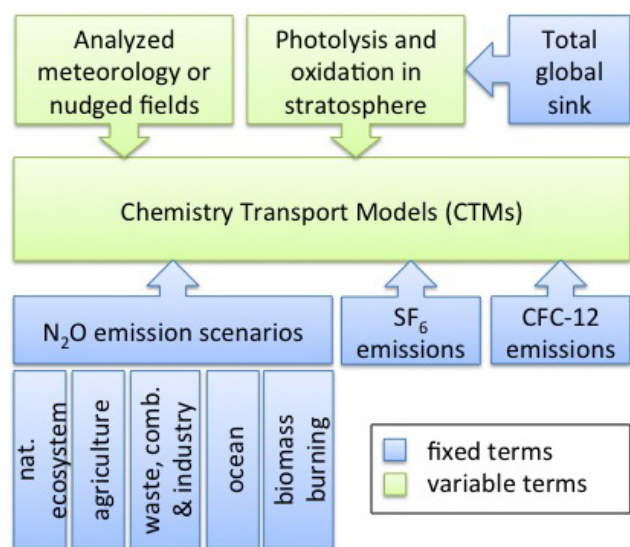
Analyzed meteorology or nudged fields

Photolysis and oxidation in stratosphere

Total global sink

Chemistry Transport Models (CTMs)

$N_2O$ emission scenarios

$SF_6$ emissions

CFC-12 emissions

nat. ecosystem

agriculture

waste, comb. & industry

ocean

biomass burning

fixed terms

variable terms